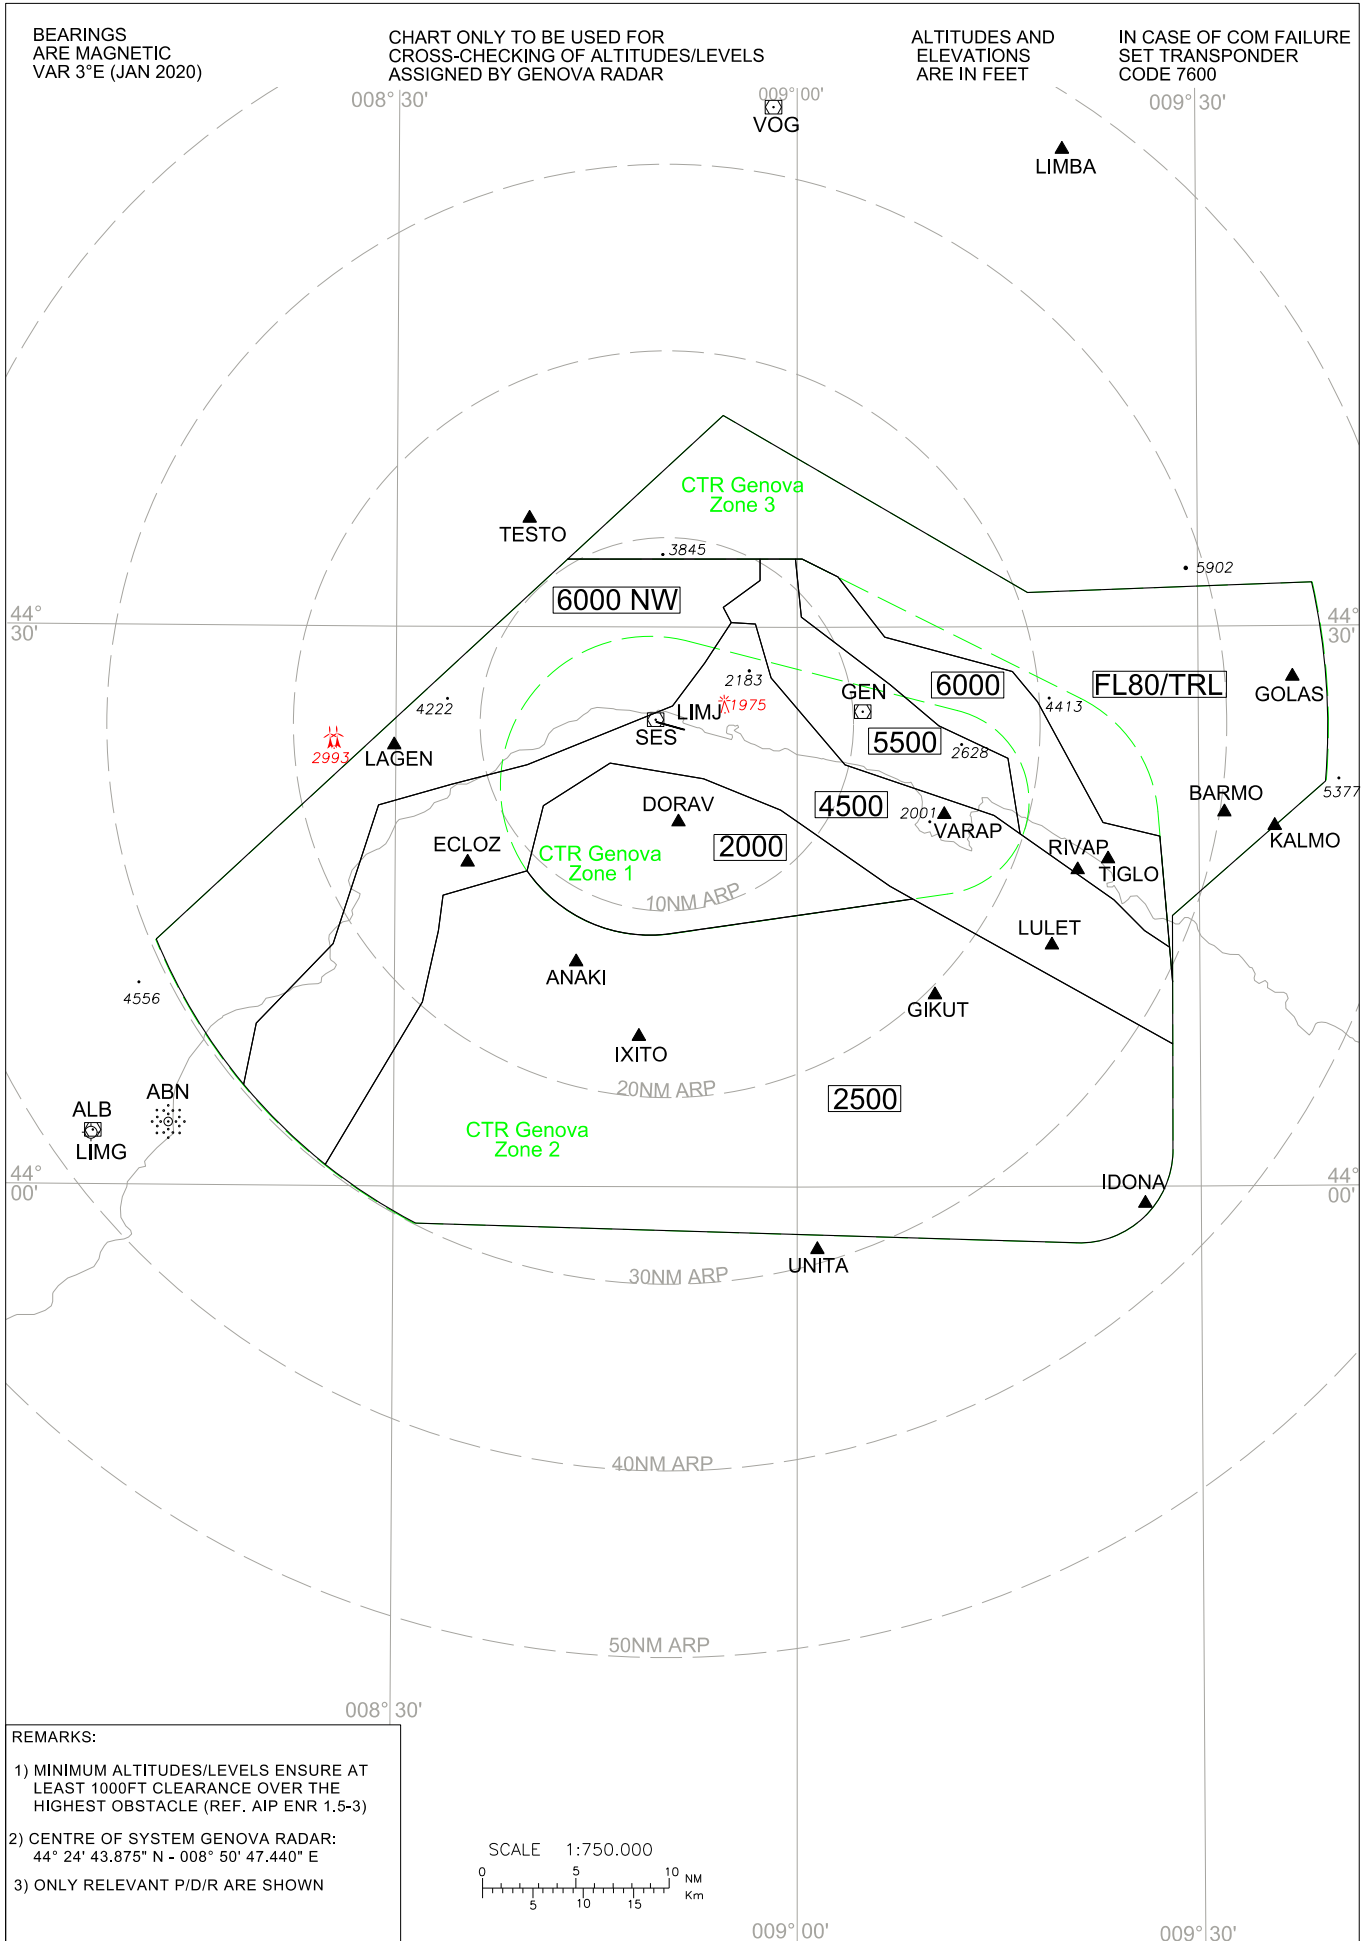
BEARINGS ARE MAGNETIC VAR 3°E (JAN 2020)

CHART ONLY TO BE USED FOR CROSS-CHECKING OF ALTITUDES/LEVELS ASSIGNED BY GENOVA RADAR

ALTITUDES AND ELEVATIONS ARE IN FEET

IN CASE OF COM FAILURE SET TRANSPONDER CODE 7600

008° 30'
009° 00'
009° 30'
VOG
LIMBA
CTR Genova Zone 3
TESTO
3845
6000 NW
5902
44° 30'
44° 30'
2183
1975
GEN
6000
FL80/TRL
GOLAS
4222
LIMJ
4413
2993
LAGEN
SES
5500
2628
DORAV
4500
BARMO
5377
2001
VARAP
KALMO
ECLOZ
CTR Genova Zone 1
2000
RIVAP
TIGLO
10NM ARP
LULET
ANAKI
4556
GIKUT
IXITO
ABN
ALB
20NM ARP
2500
LIMG
CTR Genova Zone 2
44° 00'
44° 00'
IDONA
UNITA
30NM ARP
40NM ARP
50NM ARP
008° 30'

REMARKS:

1) MINIMUM ALTITUDES/LEVELS ENSURE AT LEAST 1000FT CLEARANCE OVER THE HIGHEST OBSTACLE (REF. AIP ENR 1.5-3)

2) CENTRE OF SYSTEM GENOVA RADAR: 44° 24' 43.875" N - 008° 50' 47.440" E

3) ONLY RELEVANT P/D/R ARE SHOWN

SCALE 1:750.000
0 5 10 NM
5 10 15 Km

009° 00'
009° 30'